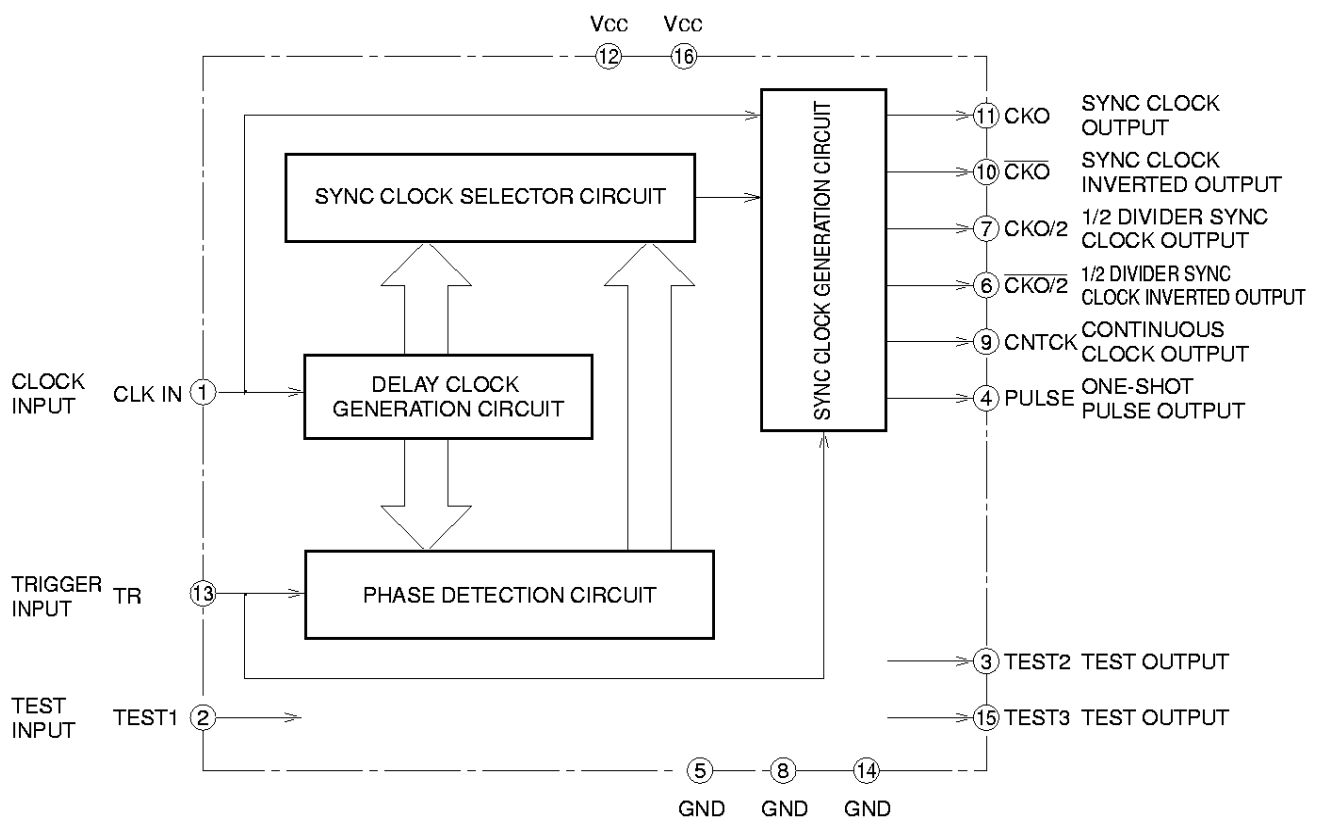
VCC VCC
12 16

SYNC CLOCK SELECTOR CIRCUIT

SYNC CLOCK GENERATION CIRCUIT

11 CKO SYNC CLOCK OUTPUT

10 $\overline{CKO}$ SYNC CLOCK INVERTED OUTPUT

7 CKO/2 1/2 DIVIDER SYNC CLOCK OUTPUT

6 $\overline{CKO/2}$ 1/2 DIVIDER SYNC CLOCK INVERTED OUTPUT

9 CNTCK CONTINUOUS CLOCK OUTPUT

4 PULSE ONE-SHOT PULSE OUTPUT

CLOCK INPUT CLK IN 1

DELAY CLOCK GENERATION CIRCUIT

TRIGGER INPUT TR 13

PHASE DETECTION CIRCUIT

3 TEST2 TEST OUTPUT

TEST INPUT TEST1 2

15 TEST3 TEST OUTPUT

5 8 14
GND GND GND